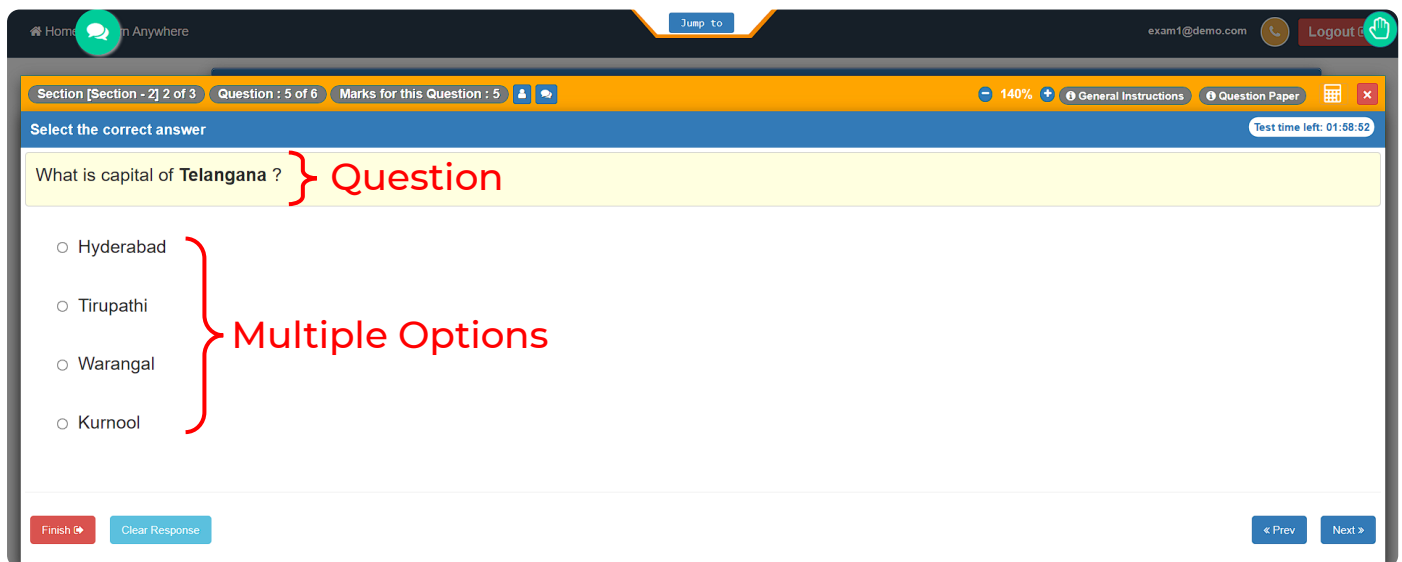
Home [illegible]m Anywhere

Jump to

exam1@demo.com Logout

Section [Section - 2] 2 of 3 Question : 5 of 6 Marks for this Question : 5

140% General Instructions Question Paper

Select the correct answer

Test time left: 01:58:52

What is capital of **Telangana** ?

Question

Hyderabad

Tirupathi

Warangal

Kurnool

Multiple Options

Finish

Clear Response

« Prev

Next »